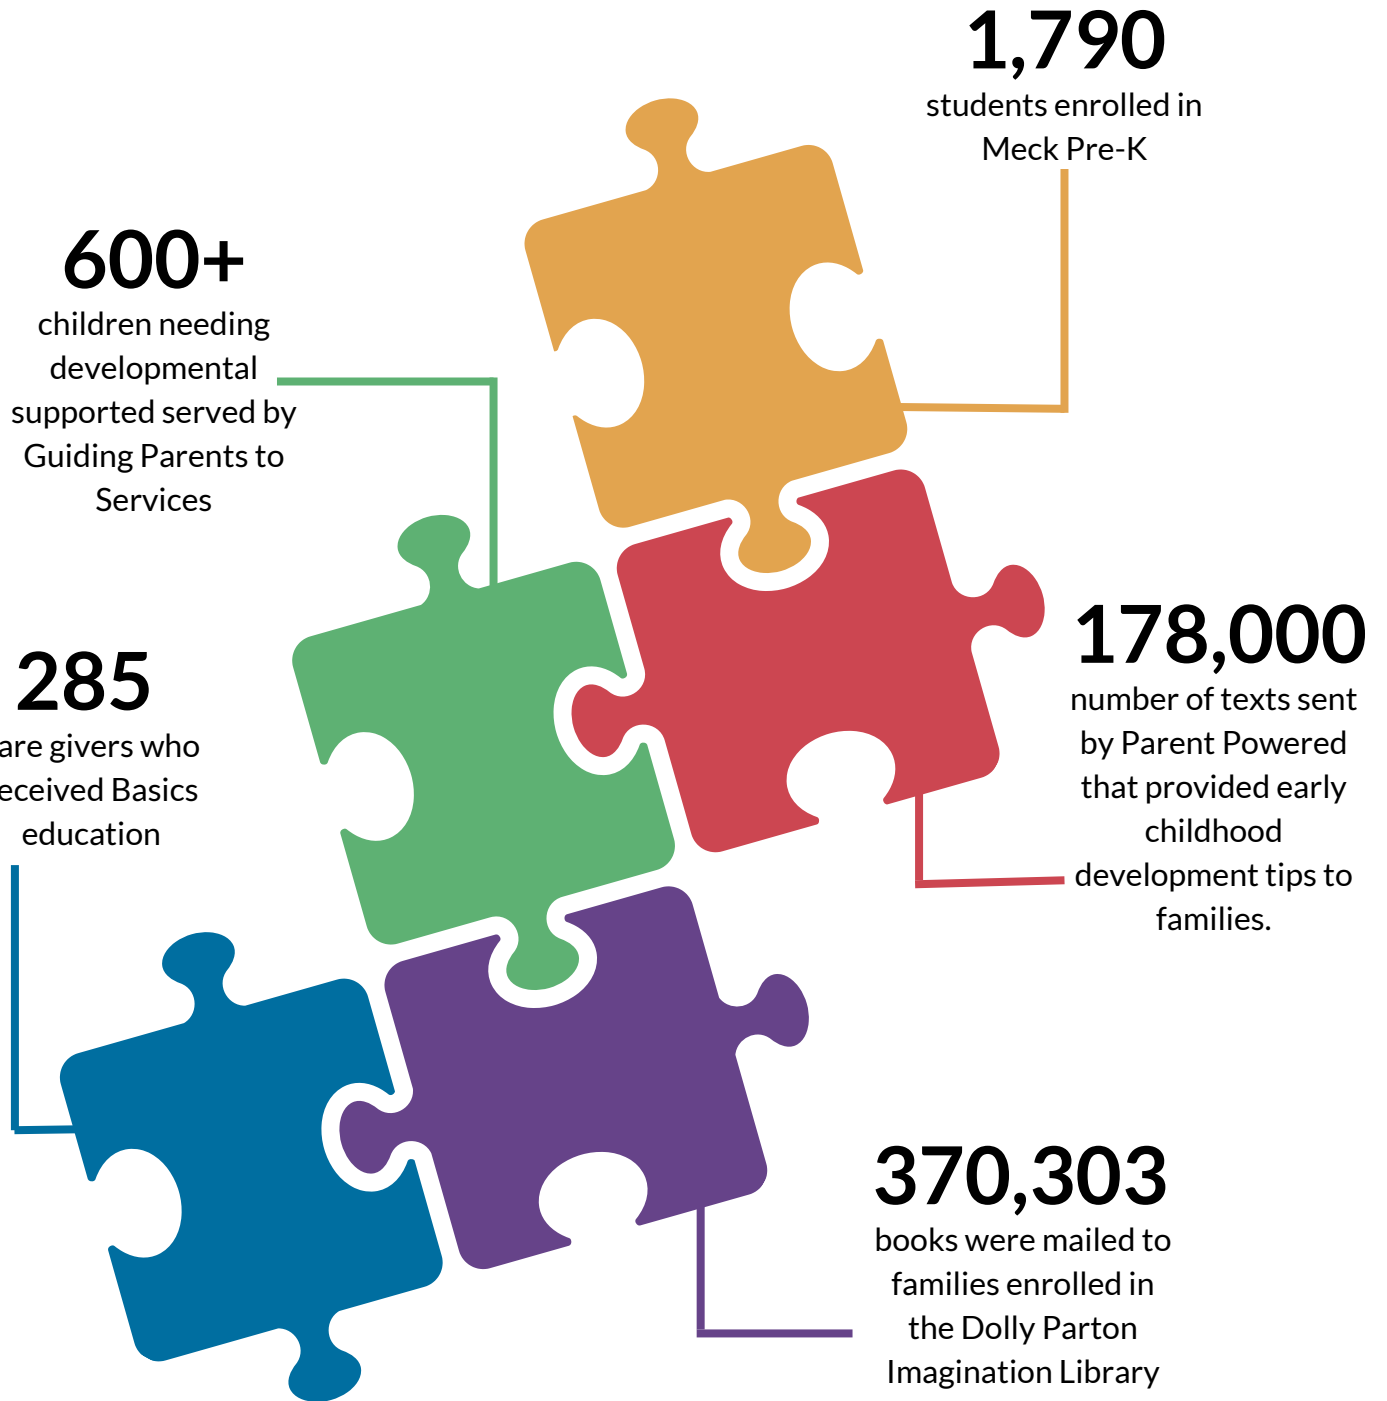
1,790
students enrolled in Meck Pre-K

600+
children needing developmental supported served by Guiding Parents to Services

285
are givers who eceived Basics education

178,000
number of texts sent by Parent Powered that provided early childhood development tips to families.

370,303
books were mailed to families enrolled in the Dolly Parton Imagination Library